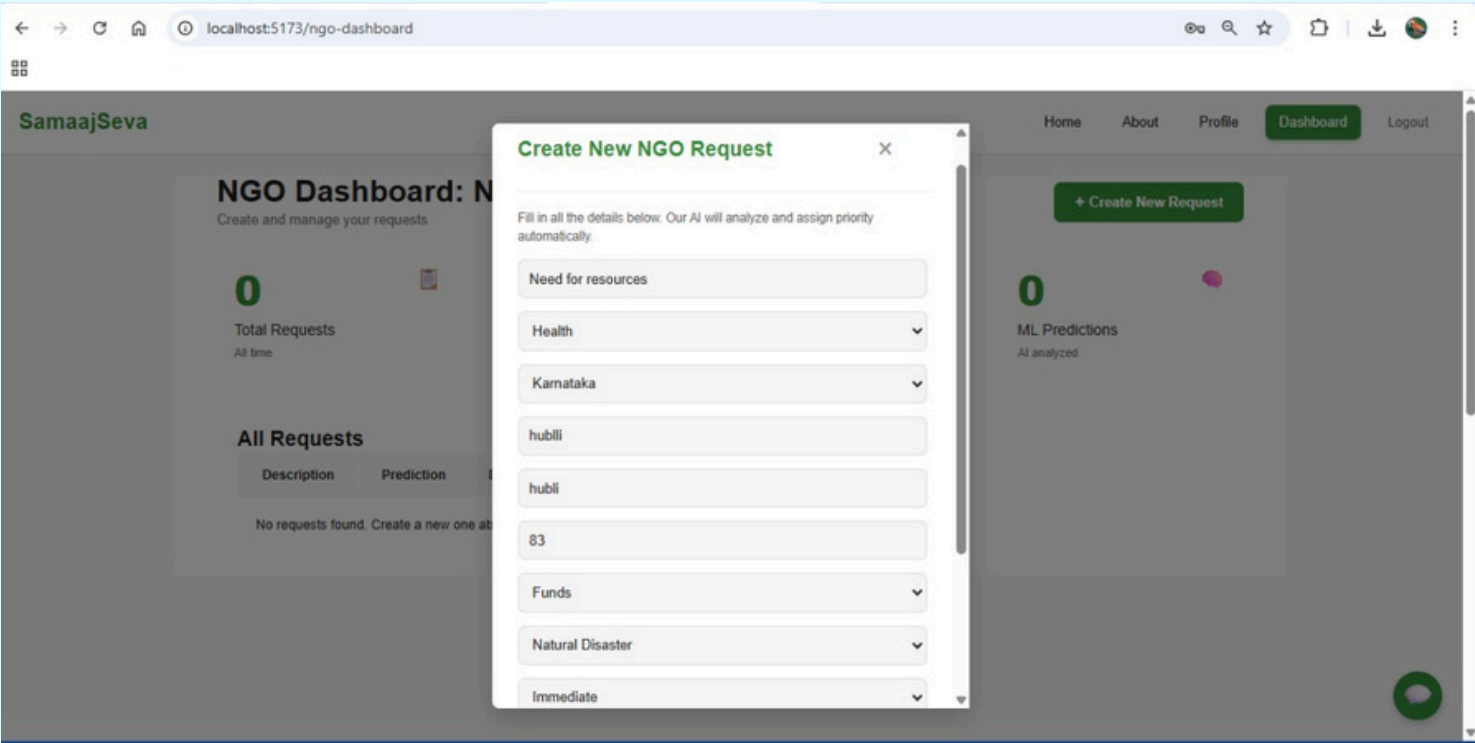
localhost:5173/ngo-dashboard

SamaajSeva

Home About Profile Dashboard Logout

NGO Dashboard: N
Create and manage your requests

+ Create New Request

0
Total Requests
All time

0
ML Predictions
AI analyzed

All Requests

| Description | Prediction |
|---|---|

No requests found. Create a new one ab

Create New NGO Request ×

Fill in all the details below. Our AI will analyze and assign priority automatically.

Need for resources

Health

Karnataka

hublli

hubli

83

Funds

Natural Disaster

Immediate